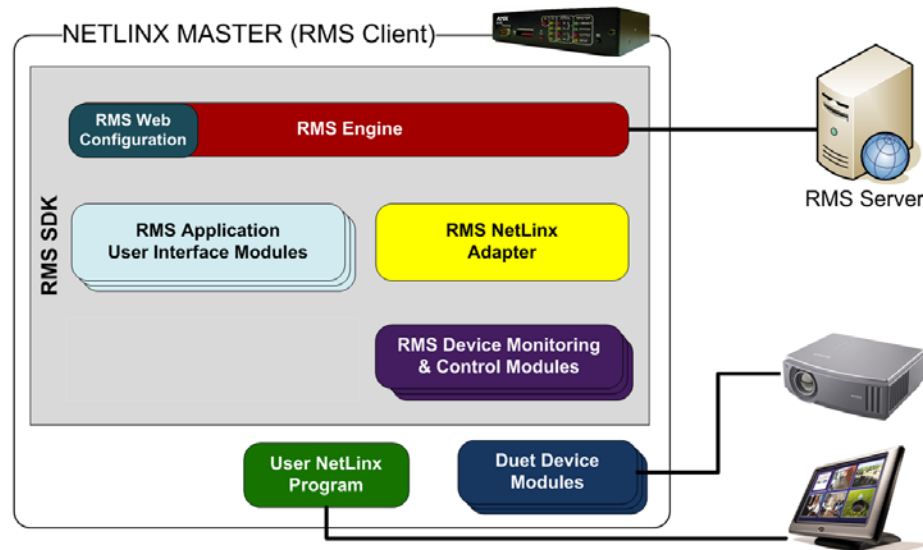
NETLINX MASTER (RMS Client)

RMS SDK

RMS Web Configuration

RMS Engine

RMS Server

RMS Application User Interface Modules

RMS NetLinx Adapter

RMS Device Monitoring & Control Modules

User NetLinx Program

Duet Device Modules